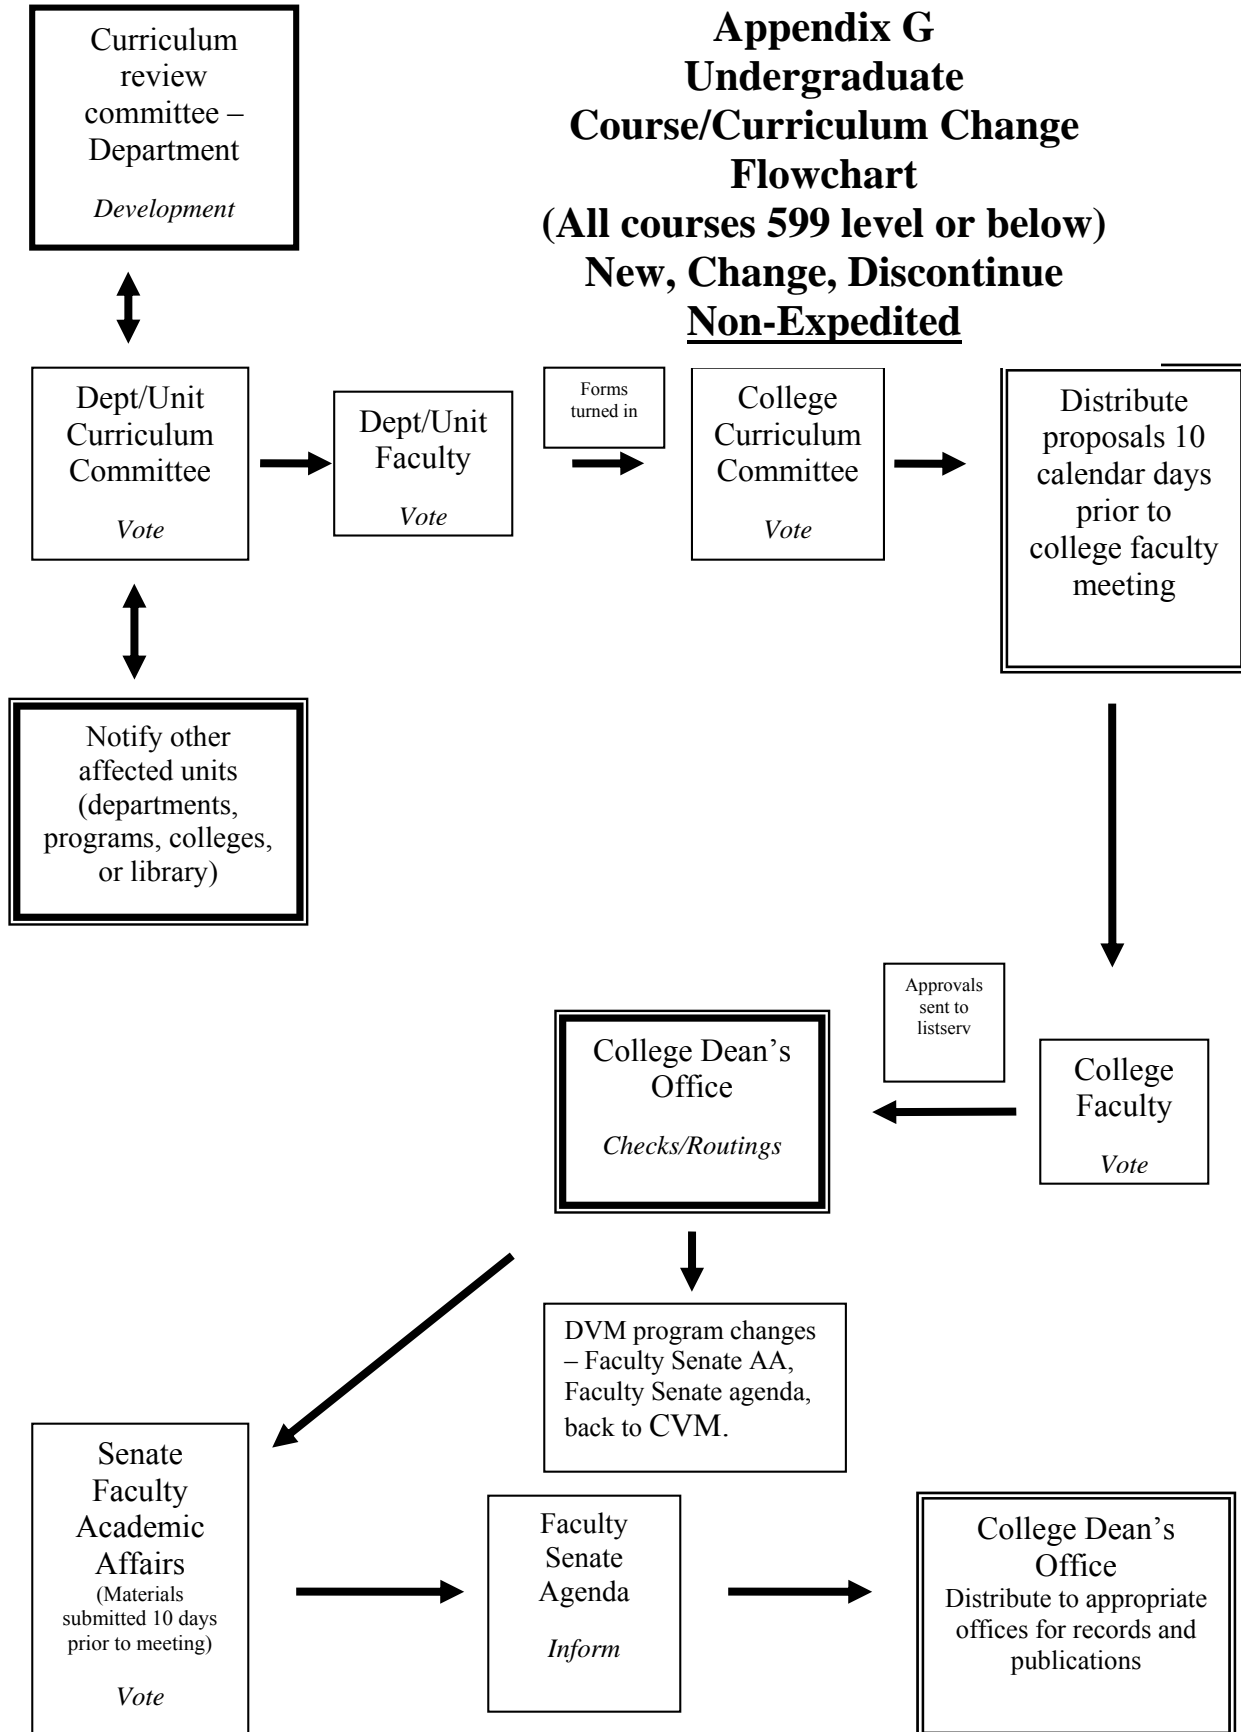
Curriculum review committee – Department

*Development*

**Appendix G**
**Undergraduate Course/Curriculum Change Flowchart**
**(All courses 599 level or below)**
**New, Change, Discontinue**
**Non-Expedited**

Dept/Unit Curriculum Committee

*Vote*

Dept/Unit Faculty

*Vote*

Forms turned in

College Curriculum Committee

*Vote*

Distribute proposals 10 calendar days prior to college faculty meeting

Notify other affected units (departments, programs, colleges, or library)

Approvals sent to listserv

College Dean's Office

*Checks/Routings*

College Faculty

*Vote*

DVM program changes – Faculty Senate AA, Faculty Senate agenda, back to CVM.

Senate Faculty Academic Affairs (Materials submitted 10 days prior to meeting)

*Vote*

Faculty Senate Agenda

*Inform*

College Dean's Office
Distribute to appropriate offices for records and publications